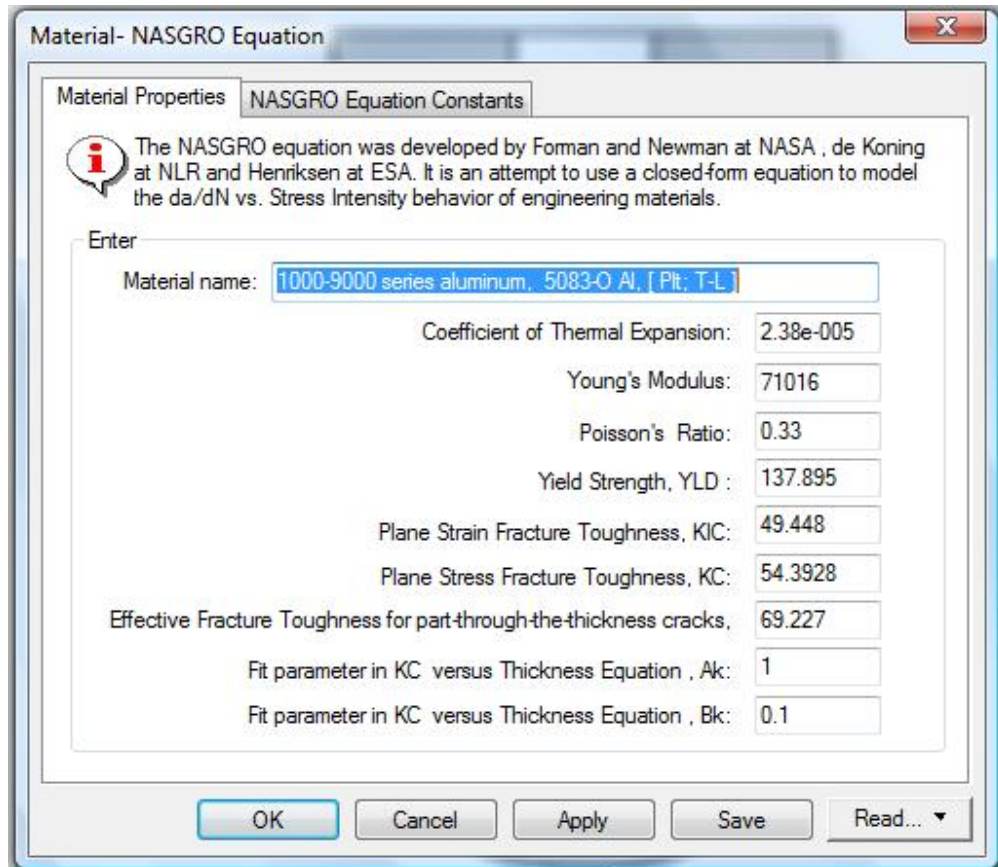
Material- NASGRO Equation

Material Properties | NASGRO Equation Constants

The NASGRO equation was developed by Forman and Newman at NASA , de Koning at NLR and Henriksen at ESA. It is an attempt to use a closed-form equation to model the da/dN vs. Stress Intensity behavior of engineering materials.

Enter

Material name: 1000-9000 series aluminum, 5083-O Al, [ Plt; T-L ]

Coefficient of Thermal Expansion: 2.38e-005

Young's Modulus: 71016

Poisson's Ratio: 0.33

Yield Strength, YLD : 137.895

Plane Strain Fracture Toughness, KIC: 49.448

Plane Stress Fracture Toughness, KC: 54.3928

Effective Fracture Toughness for part-through-the-thickness cracks, 69.227

Fit parameter in KC versus Thickness Equation , Ak: 1

Fit parameter in KC versus Thickness Equation , Bk: 0.1

OK | Cancel | Apply | Save | Read...